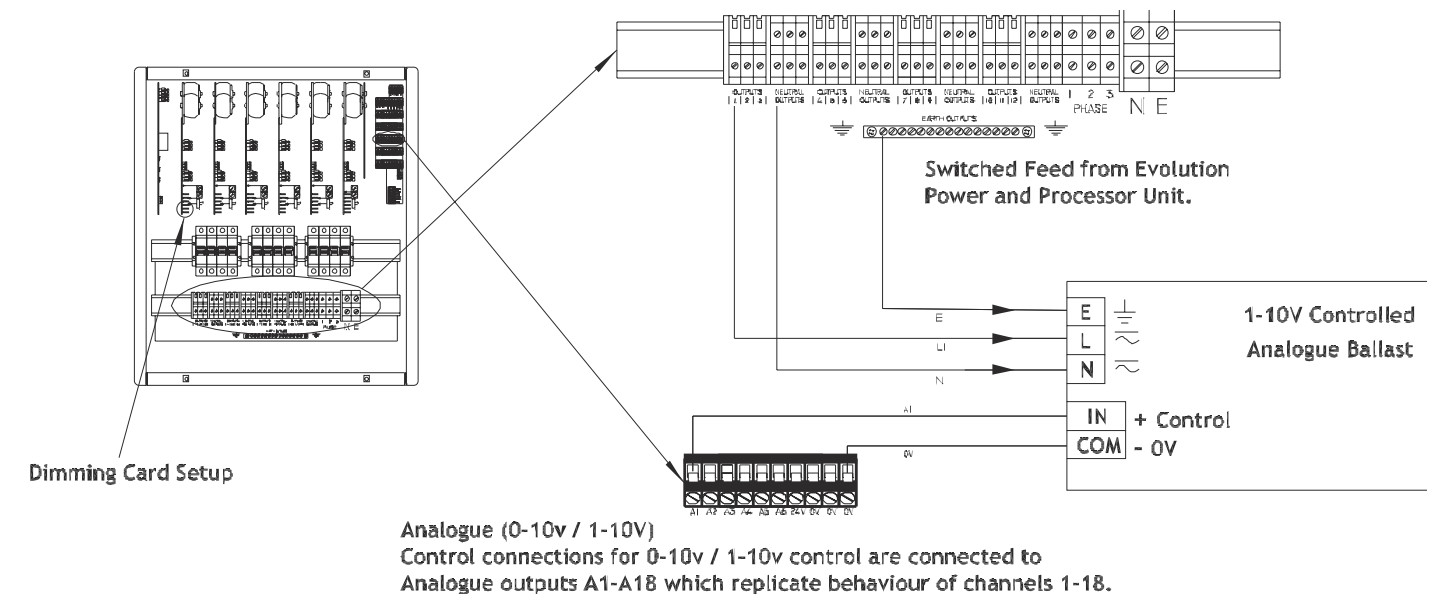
OUTPUTS 1 2 3

NEUTRAL OUTPUTS

OUTPUTS 4 5 6

NEUTRAL OUTPUTS

OUTPUTS 7 8 9

NEUTRAL OUTPUTS

OUTPUTS 10 11 12

NEUTRAL OUTPUTS

1 2 3 PHASE

N E

EARTH OUTPUTS

Switched Feed from Evolution Power and Processor Unit.

E

L1

N

E

L

N

1-10V Controlled

Analogue Ballast

A1

0V

IN + Control

COM - 0V

A1 A2 A3 A4 A5 A6 24V 0V 0V 0V

Dimming Card Setup

Analogue (0-10v / 1-10V)
Control connections for 0-10v / 1-10v control are connected to Analogue outputs A1-A18 which replicate behaviour of channels 1-18.